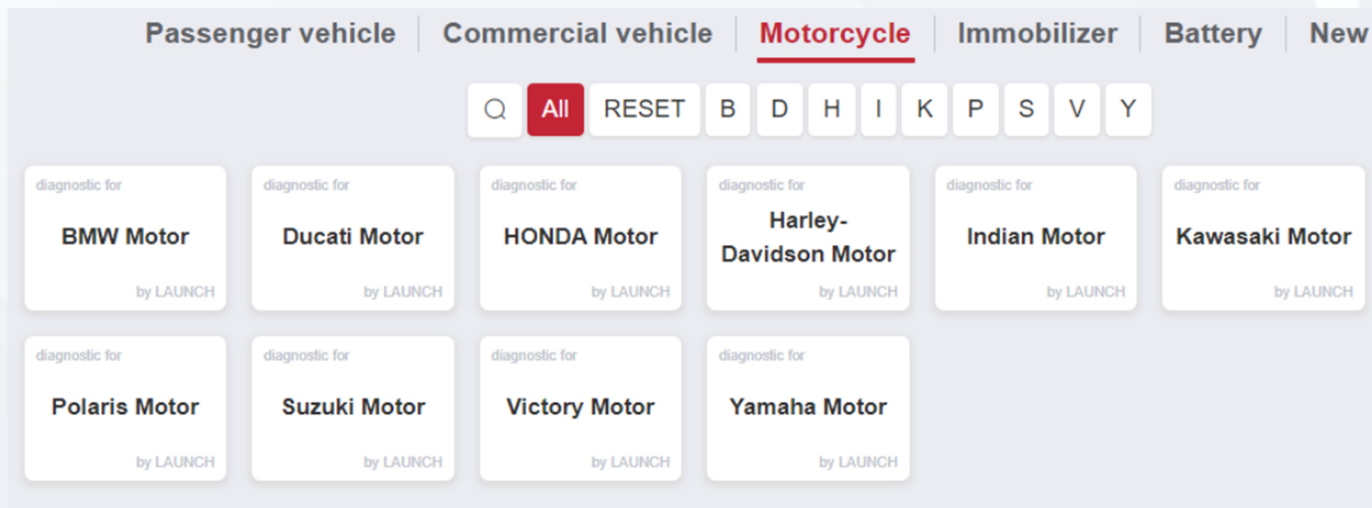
Passenger vehicle | Commercial vehicle | Motorcycle | Immobilizer | Battery | New

All RESET B D H I K P S V Y

diagnostic for
BMW Motor
by LAUNCH

diagnostic for
Ducati Motor
by LAUNCH

diagnostic for
HONDA Motor
by LAUNCH

diagnostic for
Harley-Davidson Motor
by LAUNCH

diagnostic for
Indian Motor
by LAUNCH

diagnostic for
Kawasaki Motor
by LAUNCH

diagnostic for
Polaris Motor
by LAUNCH

diagnostic for
Suzuki Motor
by LAUNCH

diagnostic for
Victory Motor
by LAUNCH

diagnostic for
Yamaha Motor
by LAUNCH